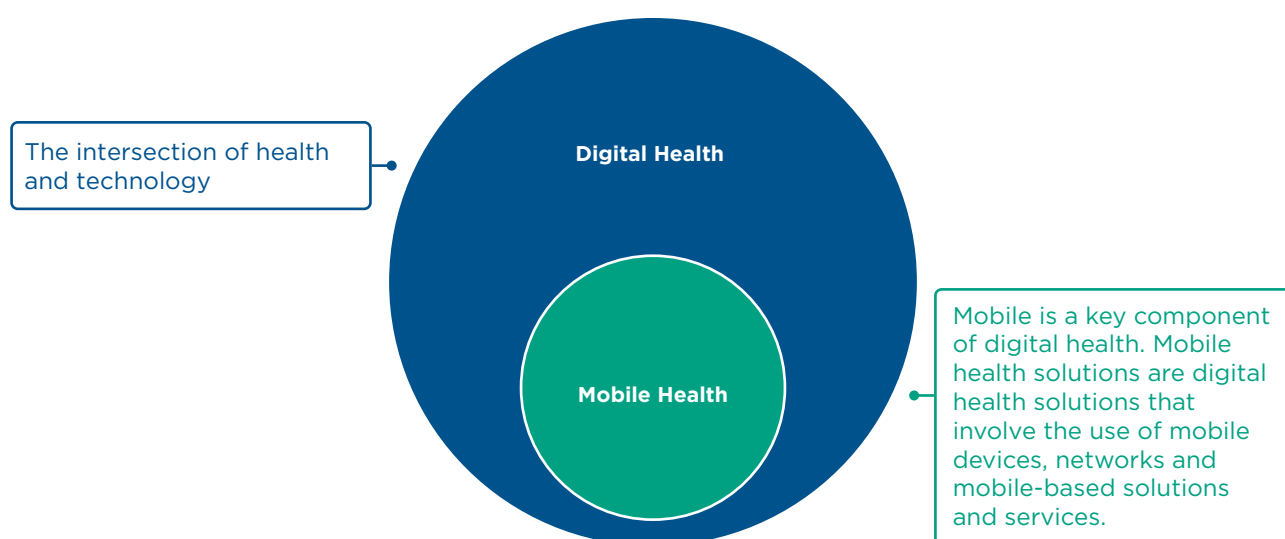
The intersection of health and technology

Digital Health

Mobile Health

Mobile is a key component of digital health. Mobile health solutions are digital health solutions that involve the use of mobile devices, networks and mobile-based solutions and services.